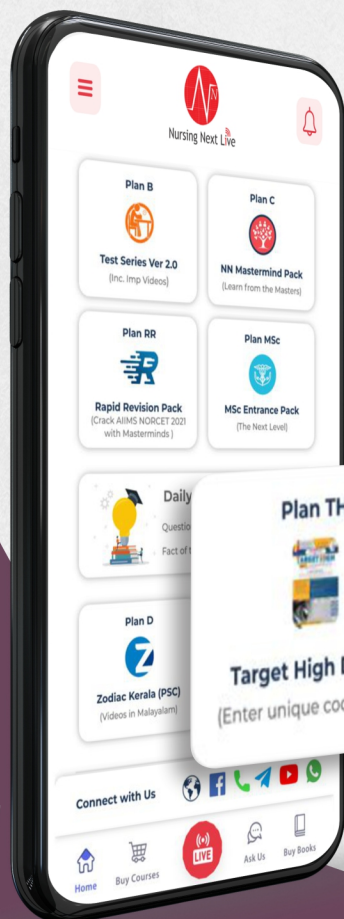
Nursing Next Live

Plan B
Test Series Ver 2.0
(Inc. Imp Videos)

Plan C
NN Mastermind Pack
(Learn from the Masters)

Plan RR
Rapid Revision Pack
(Crack AIIMS NORCET 2021 with Masterminds )

Plan MSc
MSc Entrance Pack
(The Next Level)

Daily
Question
Fact of t

Plan TH
Target High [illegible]
(Enter unique co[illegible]

Plan D
Zodiac Kerala (PSC)
(Videos in Malayalam)

Connect with Us

Home
Buy Courses
LIVE
Ask Us
Buy Books